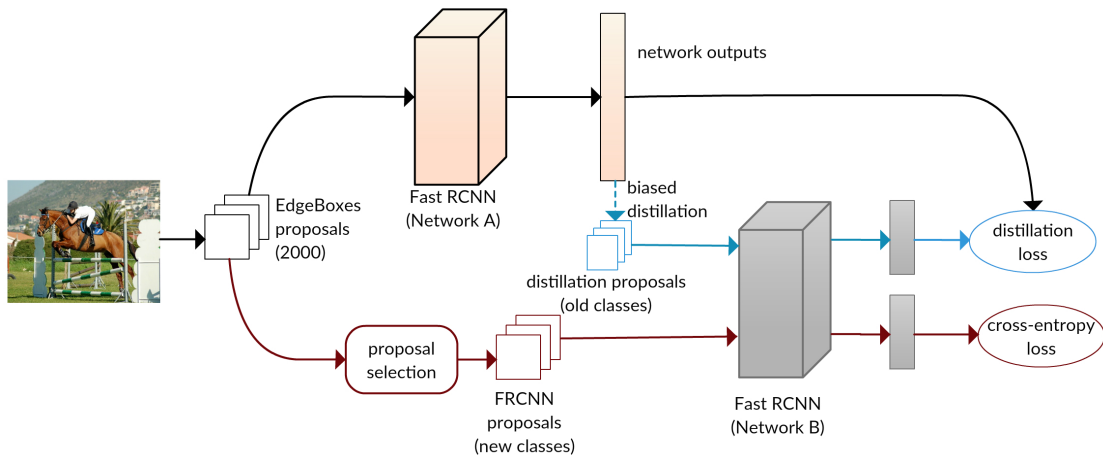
network outputs

Fast RCNN
(Network A)

EdgeBoxes
proposals
(2000)

biased
distillation

distillation proposals
(old classes)

distillation
loss

proposal
selection

FRCNN
proposals
(new classes)

cross-entropy
loss

Fast RCNN
(Network B)